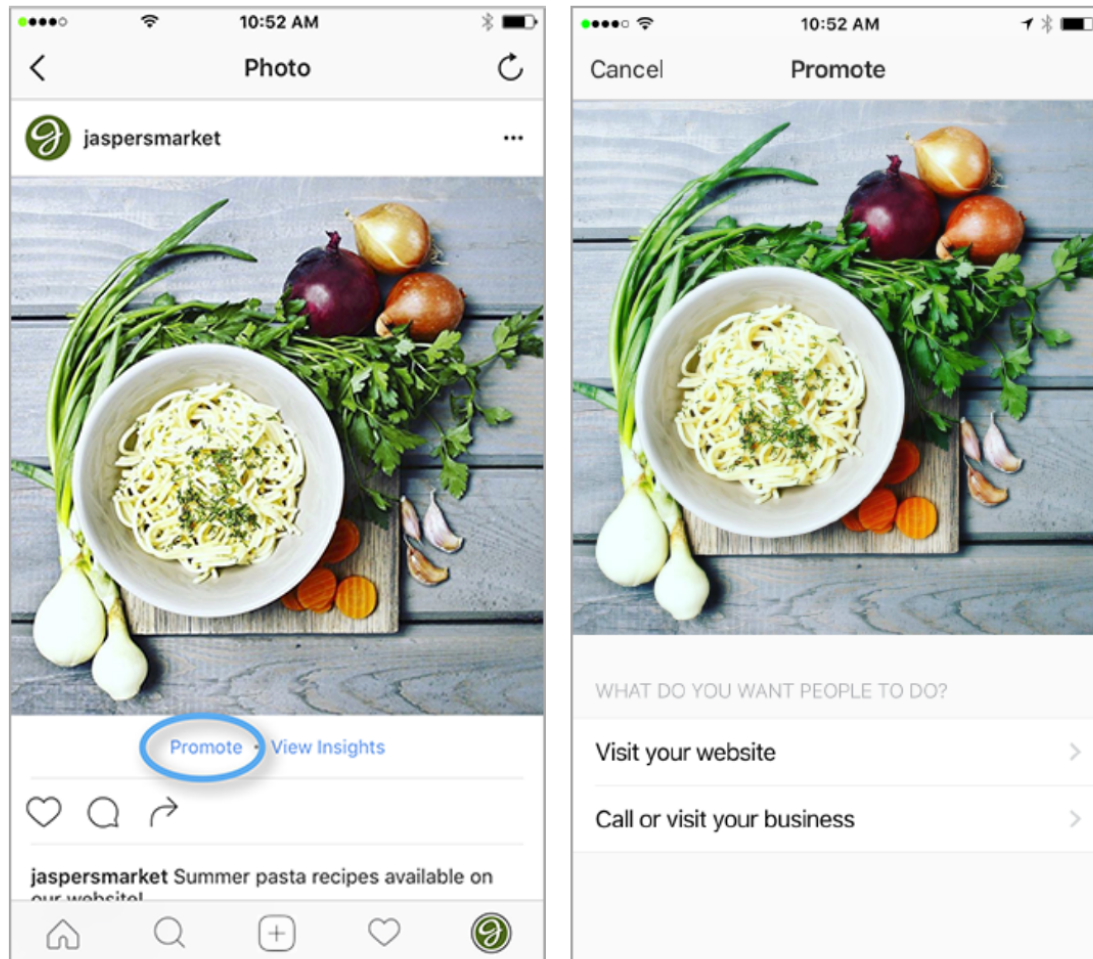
10:52 AM

Photo

jaspersmarket

•••

Promote · View Insights

jaspersmarket Summer pasta recipes available on our website!

10:52 AM

Cancel

Promote

WHAT DO YOU WANT PEOPLE TO DO?

Visit your website

Call or visit your business